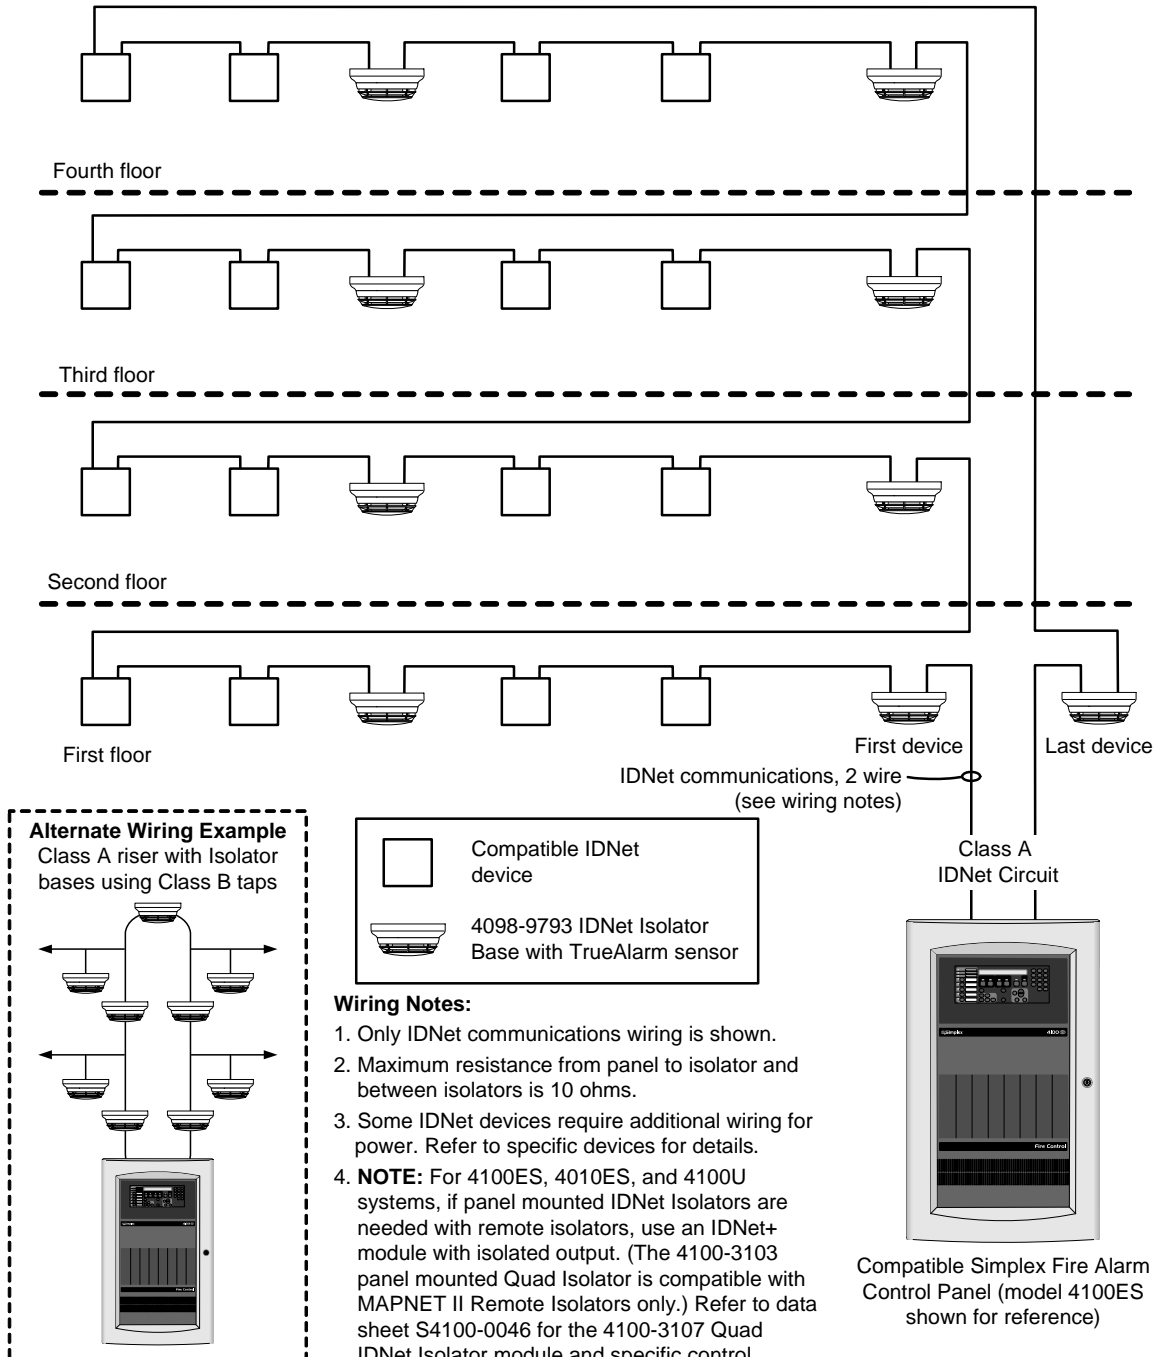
Fourth floor

Third floor

Second floor

First floor

First device

Last device

IDNet communications, 2 wire (see wiring notes)

Class A IDNet Circuit

Alternate Wiring Example
Class A riser with Isolator bases using Class B taps

Compatible IDNet device

4098-9793 IDNet Isolator Base with TrueAlarm sensor

**Wiring Notes:**

1. Only IDNet communications wiring is shown.

2. Maximum resistance from panel to isolator and between isolators is 10 ohms.

3. Some IDNet devices require additional wiring for power. Refer to specific devices for details.

4. **NOTE:** For 4100ES, 4010ES, and 4100U systems, if panel mounted IDNet Isolators are needed with remote isolators, use an IDNet+ module with isolated output. (The 4100-3103 panel mounted Quad Isolator is compatible with MAPNET II Remote Isolators only.) Refer to data sheet S4100-0046 for the 4100-3107 Quad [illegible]

Simplex 4100ES

Fire Control

Compatible Simplex Fire Alarm Control Panel (model 4100ES shown for reference)